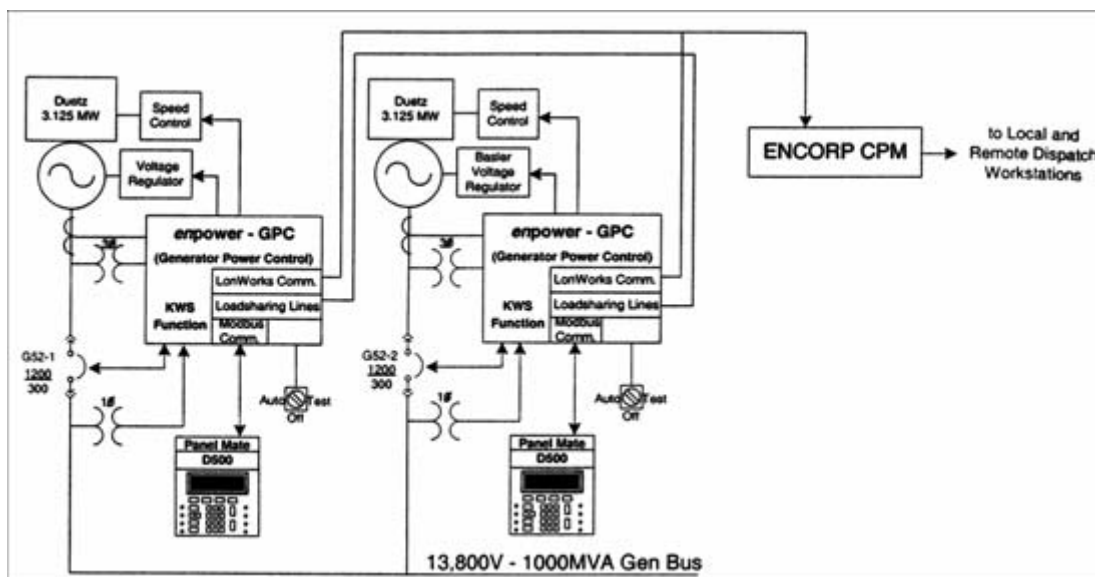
Duetz 3.125 MW

Speed Control

Voltage Regulator

enpower - GPC
(Generator Power Control)

3ϕ

LonWorks Comm.

Loadsharing Lines

KWS Function

Modbus Comm.

G52-1
$\frac{1200}{300}$

1ϕ

Auto Test Off

Panel Mate
D500

Duetz 3.125 MW

Speed Control

Basler Voltage Regulator

enpower - GPC
(Generator Power Control)

3ϕ

LonWorks Comm.

Loadsharing Lines

KWS Function

Modbus Comm.

G52-2
$\frac{1200}{300}$

1ϕ

Auto Test Off

Panel Mate
D500

ENCORP CPM

to Local and Remote Dispatch Workstations

13,800V - 1000MVA Gen Bus